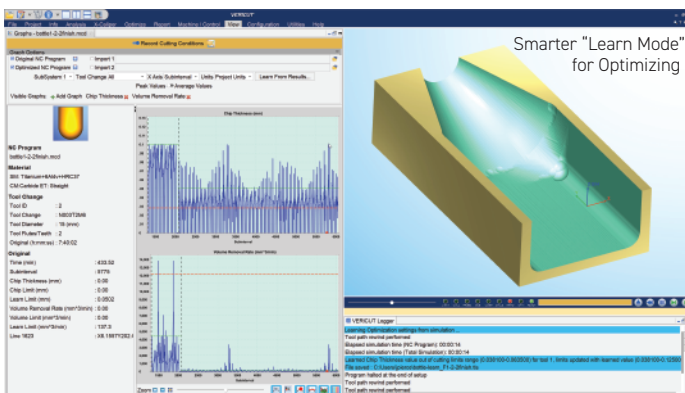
VERICUT

File Project Info Analysis X-Caliber Optimize Report Machine / Control Wear Configuration Utilities Help

Graphs - bottle1-2-2finish.mcd

Record Cutting Conditions

Graph Options

Original NC Program : Import 1

Optimized NC Program : Import 2

SubSystem 1 Tool Change All X-Axis Subinterval Units Project Units Learn From Results...

Peak Values Average Values

Visible Graphs: Add Graph Chip Thickness Volume Removal Rate

NC Program
bottle1-2-2finish.mcd

Material
300: Titanium+6Al4V+HRC37
CM:Carbide ET: Straight

Tool Change
Tool ID : 2
Tool Change : M6OST2M6
Tool Diameter : 16 (mm)
Tool Flutes/Teeth : 2
Original (h:mm:ss) : 7:40:02

Original
Time (min) : 433.52
Subinterval : 8779
Chip Thickness (mm) : 0.00
Chip Limit (mm) : 0.00
Learn Limit (mm) : 0.0502
Volume Removal Rate (mm^3/min) : 0.00
Volume Limit (mm^3/min) : 0.00
Learn Limit (mm^3/min) : 137.3
Line 1623 : X8.1667Y282.4

Chip Thickness (mm)

Subinterval

Volume Removal Rate (mm^3/min)

Subinterval

Zoom

Smarter "Learn Mode" for Optimizing

VERICUT Logger

Learning Optimization settings from simulation ...
Tool path rewind performed
Elapsed simulation time (NC Program): 00:00:14
Elapsed simulation time (Total Simulation): 00:00:14
Learned Chip Thickness value out of cutting limits range (0.005100-0.060508) for tool 1, limits updated with learned value (0.005100-0.12080)
File saved : D:\Users\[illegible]\bottle-learn_F1-2-2finish.tls
Program halted at the end of setup
Tool path rewind performed
Tool path rewind performed